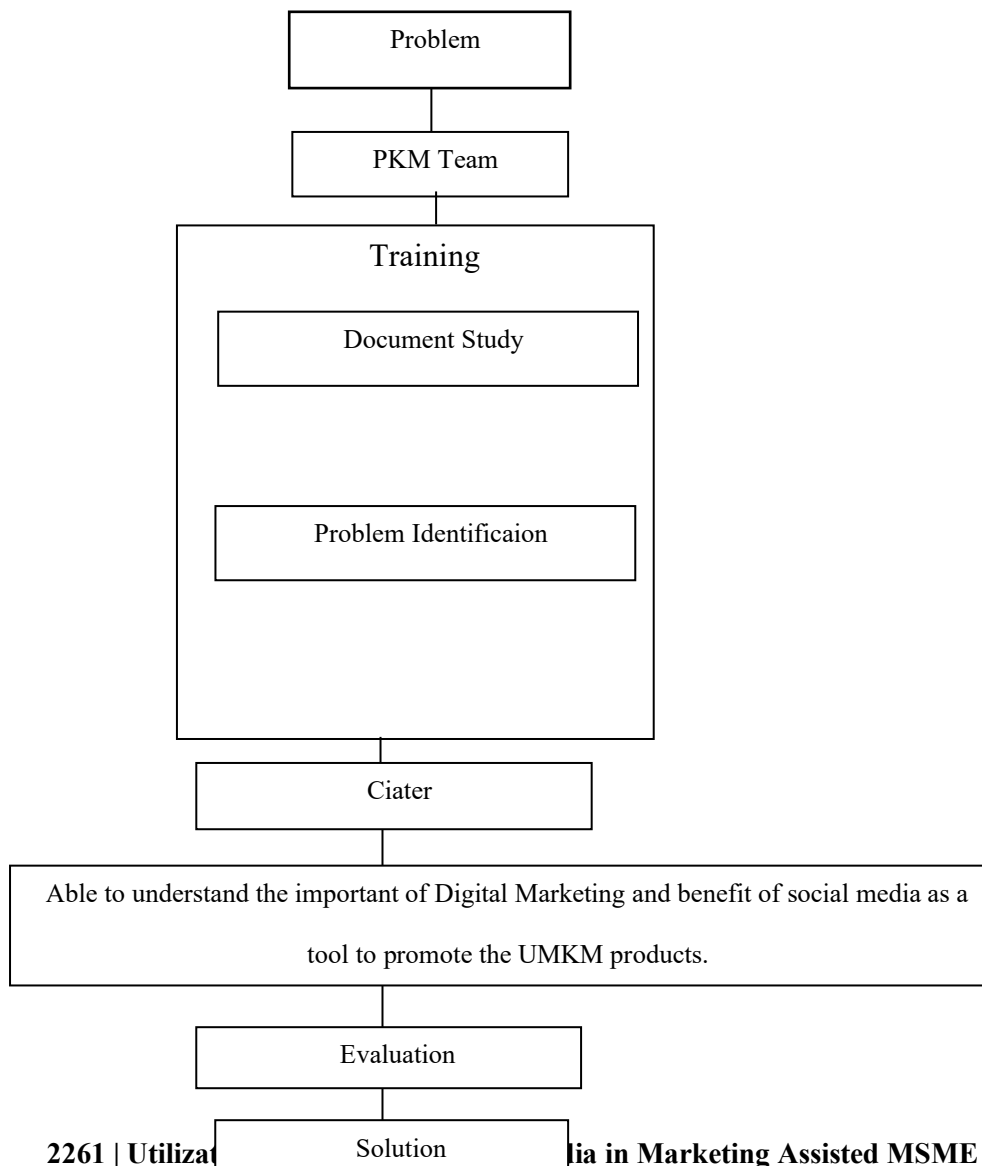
Problem

PKM Team

Training

Document Study

Problem Identificaion

Ciater

Able to understand the important of Digital Marketing and benefit of social media as a tool to promote the UMKM products.

Evaluation

Solution

2261 | Utilizat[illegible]lia in Marketing Assisted MSME